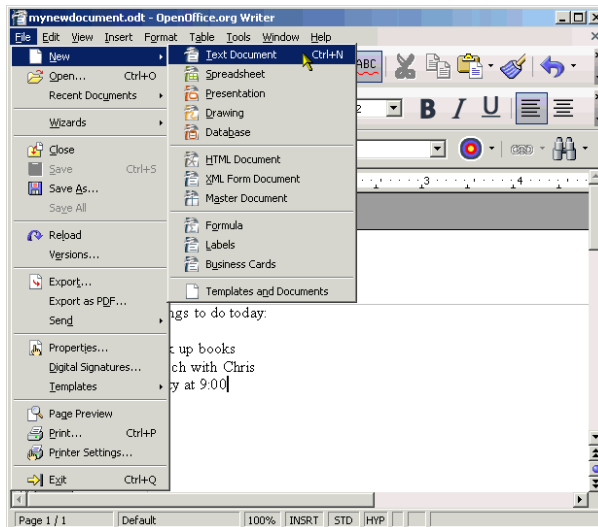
mynewdocument.odt - OpenOffice.org Writer

File Edit View Insert Format Table Tools Window Help

New
Open... Ctrl+O
Recent Documents
Wizards
Close
Save Ctrl+S
Save As...
Save All
Reload
Versions...
Export...
Export as PDF...
Send
Properties...
Digital Signatures...
Templates
Page Preview
Print... Ctrl+P
Printer Settings...
Exit Ctrl+Q

Text Document Ctrl+N
Spreadsheet
Presentation
Drawing
Database
HTML Document
XML Form Document
Master Document
Formula
Labels
Business Cards
Templates and Documents

ngs to do today:

k up books
ch with Chris
y at 9:00

Page 1 / 1 Default 100% INSRT STD HYP